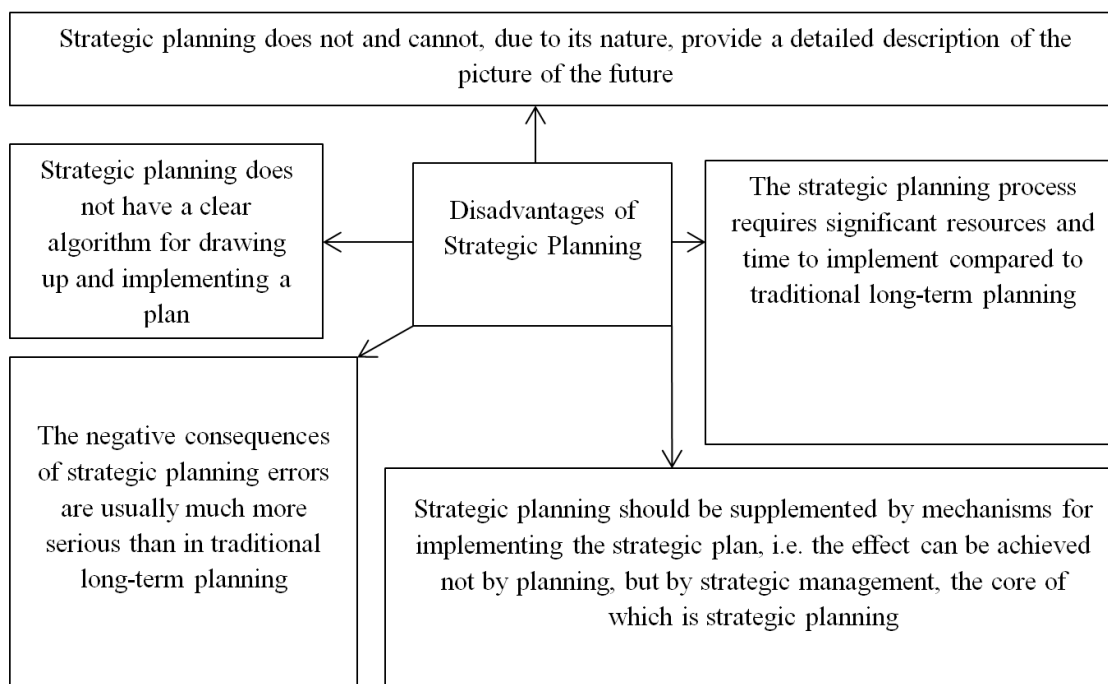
Strategic planning does not and cannot, due to its nature, provide a detailed description of the picture of the future

Strategic planning does not have a clear algorithm for drawing up and implementing a plan

Disadvantages of Strategic Planning

The strategic planning process requires significant resources and time to implement compared to traditional long-term planning

The negative consequences of strategic planning errors are usually much more serious than in traditional long-term planning

Strategic planning should be supplemented by mechanisms for implementing the strategic plan, i.e. the effect can be achieved not by planning, but by strategic management, the core of which is strategic planning